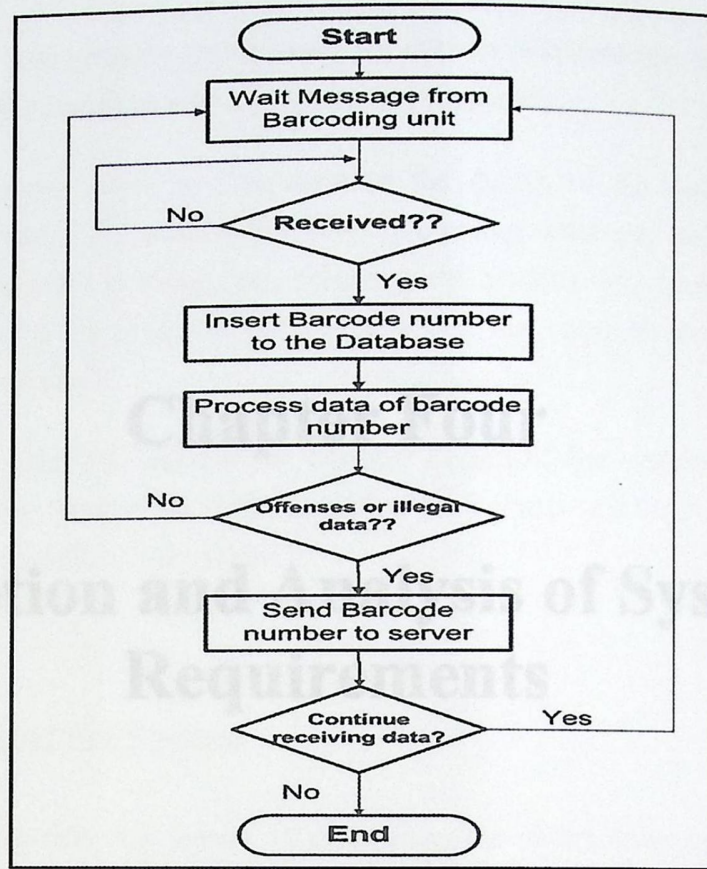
Start

Wait Message from Barcoding unit

No

Received??

Yes

Insert Barcode number to the Database

Process data of barcode number

No

Offenses or illegal data??

Yes

Send Barcode number to server

Continue receiving data?

Yes

No

End

Chapter Four

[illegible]tion and Analysis of Sys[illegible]

Requirements